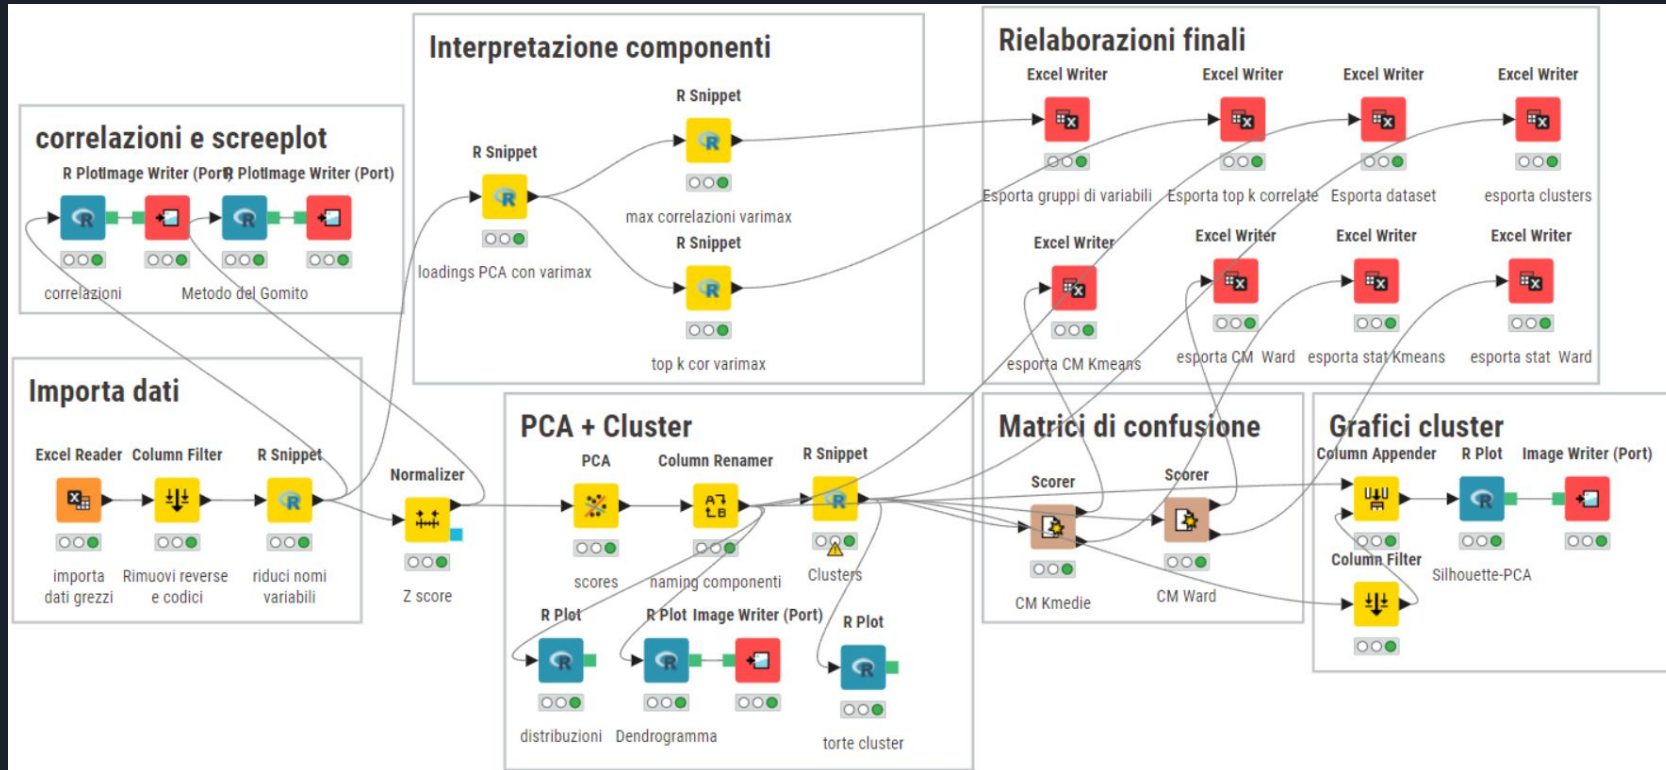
correlazioni e screeplot

R Plot Image Writer (Port) R Plot Image Writer (Port)

correlazioni

Metodo del Gomito

Interpretazione componenti

R Snippet

R Snippet

max correlazioni varimax

loadings PCA con varimax

R Snippet

top k cor varimax

Rielaborazioni finali

Excel Writer

Excel Writer

Excel Writer

Excel Writer

Esporta gruppi di variabili

Esporta top k correlate

Esporta dataset

esporta clusters

Excel Writer

Excel Writer

Excel Writer

Excel Writer

esporta CM Kmeans

esporta CM Ward

esporta stat Kmeans

esporta stat Ward

Importa dati

Excel Reader

Column Filter

R Snippet

importa dati grezzi

Rimuovi reverse e codici

riduci nomi variabili

Normalizer

Z score

PCA + Cluster

PCA

Column Renamer

R Snippet

scores

naming componenti

Clusters

R Plot

R Plot Image Writer (Port)

R Plot

distribuzioni

Dendrogramma

torte cluster

Matrici di confusione

Scorer

Scorer

CM Kmedie

CM Ward

Grafici cluster

Column Appender

R Plot

Image Writer (Port)

Column Filter

Silhouette-PCA